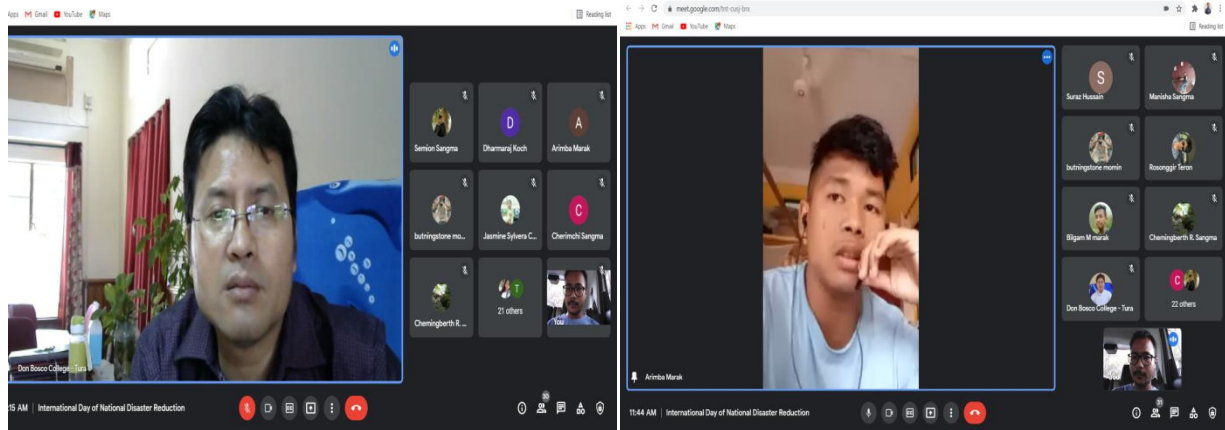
Apps Gmail YouTube Maps
Reading list

Don Bosco College - Tura

Semion Sangma
D
Dharmaraj Koch
A
Arimba Marak
butningstone mo...
Jasmine Sylvera C...
C
Cherimchi Sangma
Chemingberth R. ...
T
21 others
You

:15 AM | International Day of National Disaster Reduction

30

meet.google.com/tnt-cusj-bni
Apps Gmail YouTube Maps
Reading list

Arimba Marak

S
Suraz Hussain
Manisha Sangma
butningstone momin
Rosonggir Teron
Bilgam M marak
Chemingberth R. Sangma
Don Bosco College - Tura
C
22 others

11:44 AM | International Day of National Disaster Reduction

31